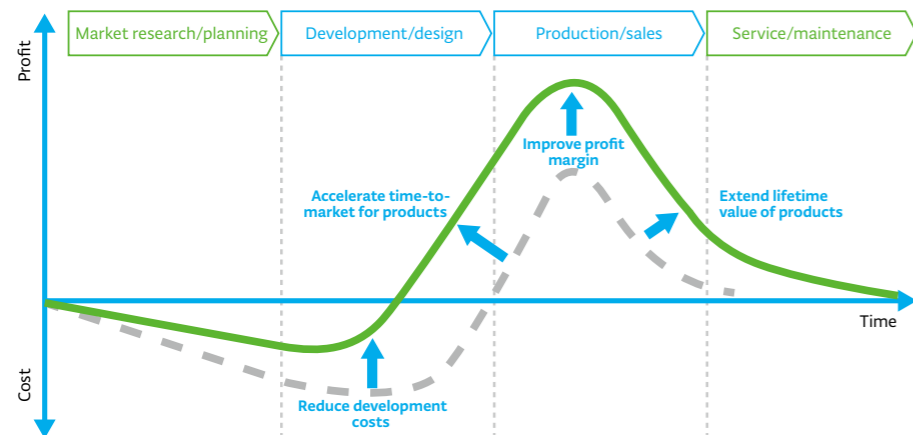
Market research/planning

Development/design

Production/sales

Service/maintenance

Profit

Cost

Time

Improve profit margin

Accelerate time-to-market for products

Extend lifetime value of products

Reduce development costs